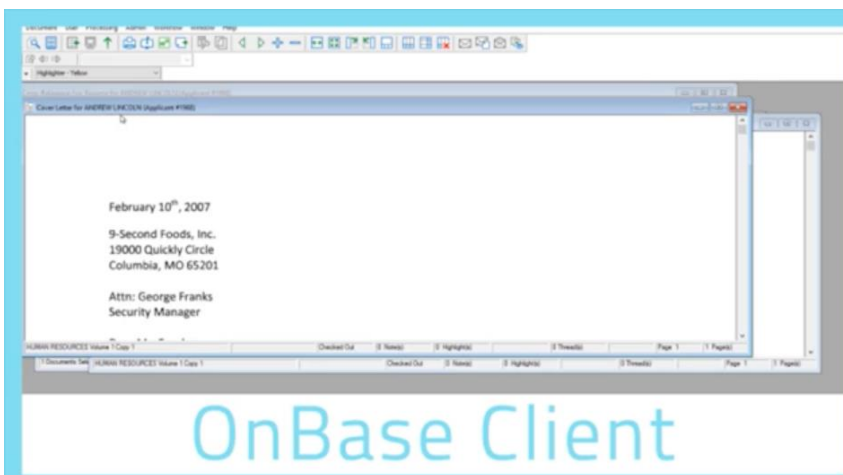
Document User Processing Admin Workflow Window Help

Highlighter - Yellow

Cover Letter for ANDREW LINCOLN (Applicant #1900)

February 10$^{th}$, 2007

9-Second Foods, Inc.
19000 Quickly Circle
Columbia, MO 65201

Attn: George Franks
Security Manager

HUMAN RESOURCES Volume 1 Copy 1 | Checked Out | 0 Note(s) | 0 Highlight(s) | 0 Thread(s) | Page 1 | 1 Page(s)

1 Documents Sele | HUMAN RESOURCES Volume 1 Copy 1 | Checked Out | 0 Note(s) | 0 Highlight(s) | 0 Thread(s) | Page 1 | 1 Page(s)

OnBase Client